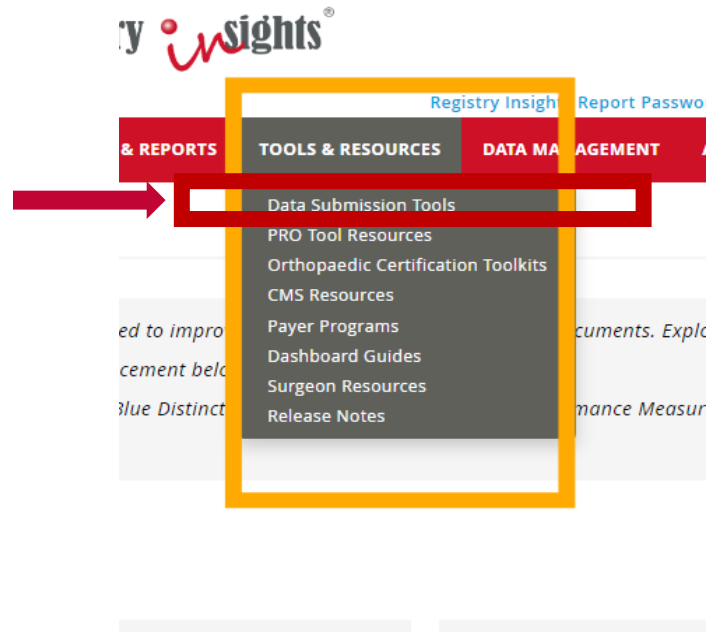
ry insights®

Registry Insight Report Passwo

& REPORTS TOOLS & RESOURCES DATA MA GEMENT A

Data Submission Tools
PRO Tool Resources
Orthopaedic Certification Toolkits
CMS Resources
Payer Programs
Dashboard Guides
Surgeon Resources
Release Notes

ed to impro cuments. Explo
cement belo
Blue Distinct mance Measur